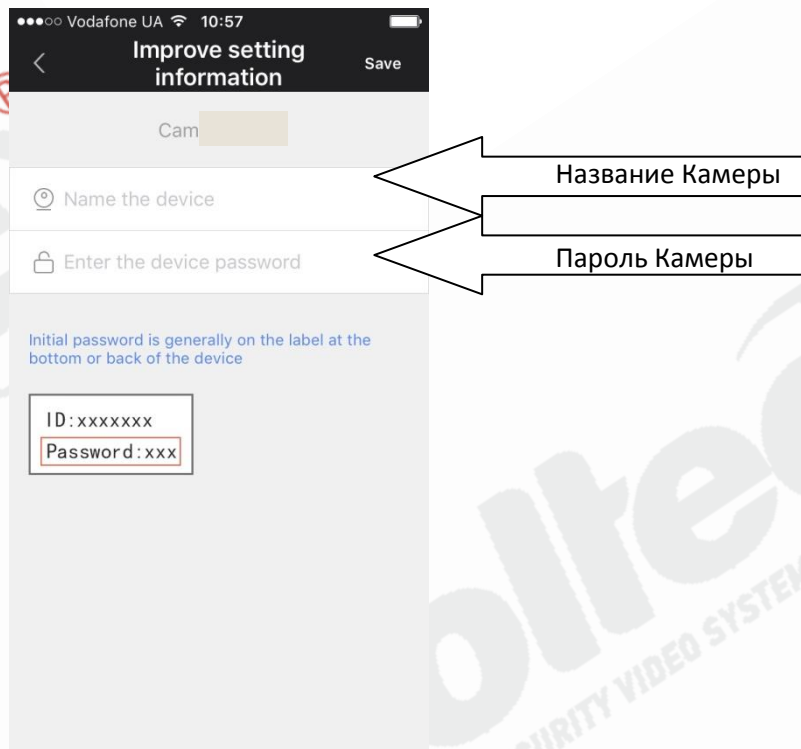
Vodafone UA 10:57

Improve setting information

Save

Cam

Name the device

Enter the device password

Initial password is generally on the label at the bottom or back of the device

ID:xxxxxxx
Password:xxx

Название Камеры

Пароль Камеры

SECURITY VIDEO SYSTEM